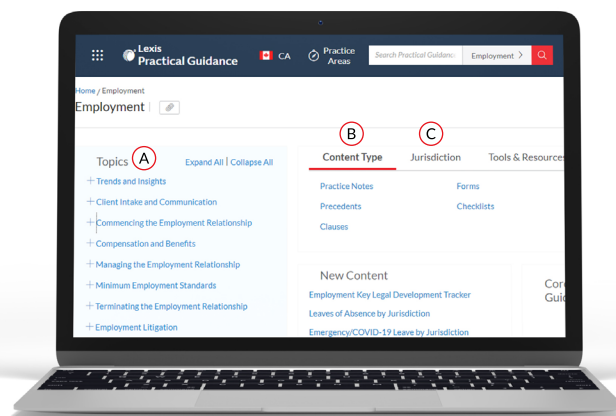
Lexis Practical Guidance
CA
Practice Areas
Search Practical Guidanc
Employment >

Home / Employment
Employment

Topics A
Expand All | Collapse All
+ Trends and Insights
+ Client Intake and Communication
+ Commencing the Employment Relationship
+ Compensation and Benefits
+ Managing the Employment Relationship
+ Minimum Employment Standards
+ Terminating the Employment Relationship
+ Employment Litigation

B
Content Type
C
Jurisdiction
Tools & Resources

Practice Notes
Forms
Precedents
Checklists
Clauses

New Content
Employment Key Legal Development Tracker
Leaves of Absence by Jurisdiction
Emergency/COVID-19 Leave by Jurisdiction

Cor
Guic